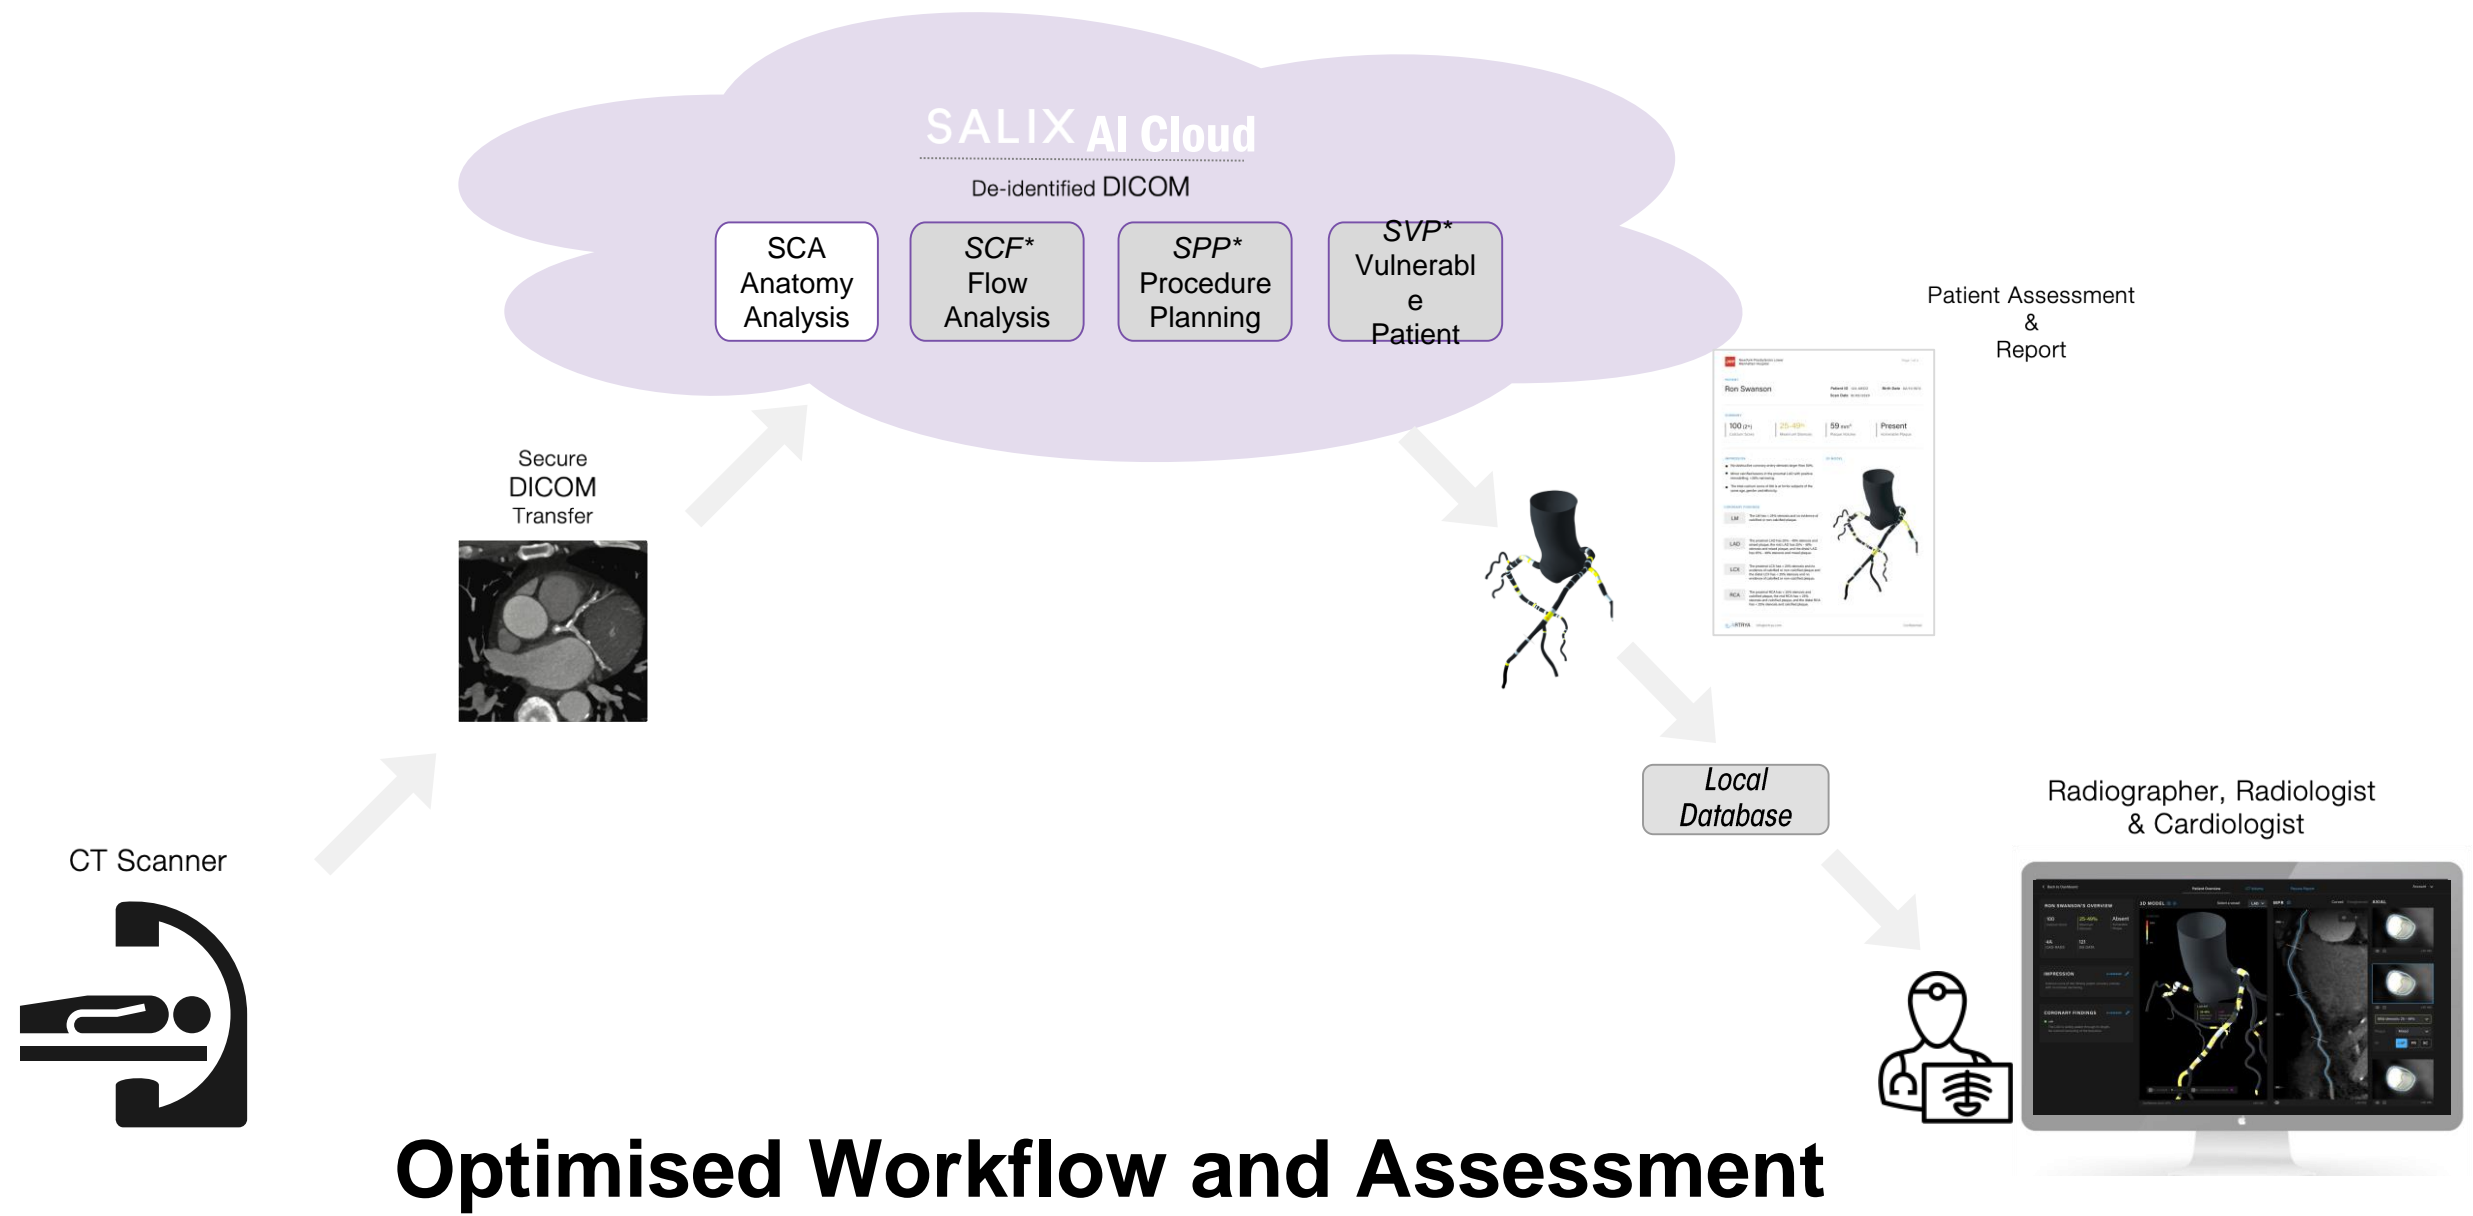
SALIX AI Cloud

De-identified DICOM

SCA Anatomy Analysis

SCF* Flow Analysis

SPP* Procedure Planning

SVP* Vulnerabl e Patient

Patient Assessment & Report

Ron Swanson

100

25-49%

59

Present

Secure DICOM Transfer

Local Database

Radiographer, Radiologist & Cardiologist

CT Scanner

Optimised Workflow and Assessment